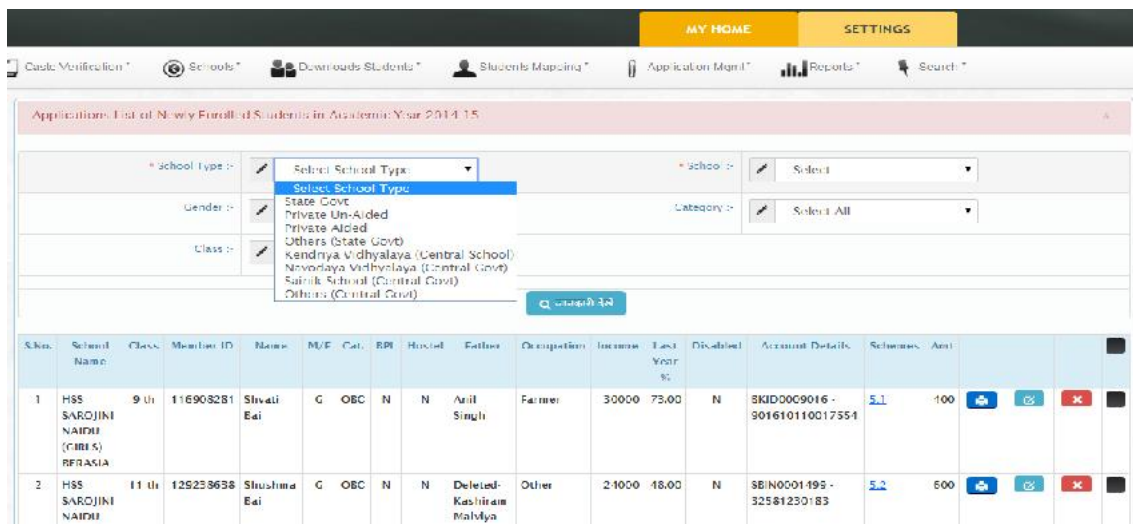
MY HOME SETTINGS

Caste Verification * Schools * Downloads Students * Students Mapping * Application Mgmt * Reports * Search *

Applications List of Newly Enrolled Students in Academic Year 2014-15

* School Type :- Select School Type
Select School Type
State Govt
Private Un-Aided
Private Aided
Others (State Govt)
Kendriya Vidhyalaya (Central School)
Navodaya Vidhyalaya (Central Govt)
Sainik School (Central Govt)
Others (Central Govt)

* School :- Select

Gender :-

Category :- Select All

Class :-

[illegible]

| S.No. | School Name | Class | Member ID | Name | M/F | Cat. | BPL | Hostel | Father | Occupation | Income | Last Year % | Disabled | Account Details | Schemes | Amt |
|---|---|---|---|---|---|---|---|---|---|---|---|---|---|---|---|---|
| 1 | HSS SAROJINI NAIDU (GIRLS) BERASIA | 9 th | 116908281 | Shvati Bai | G | OBC | N | N | Anil Singh | Farmer | 30000 | 73.00 | N | SBID0009016 - 901610110017554 | 5.1 | 100 |
| 2 | HSS SAROJINI NAIDU | 11 th | 129238638 | Shushma Bai | G | OBC | N | N | Deleted-Kashiram Malviya | Other | 24000 | 48.00 | N | SBIN0001496 - 32581230183 | 5.2 | 600 |